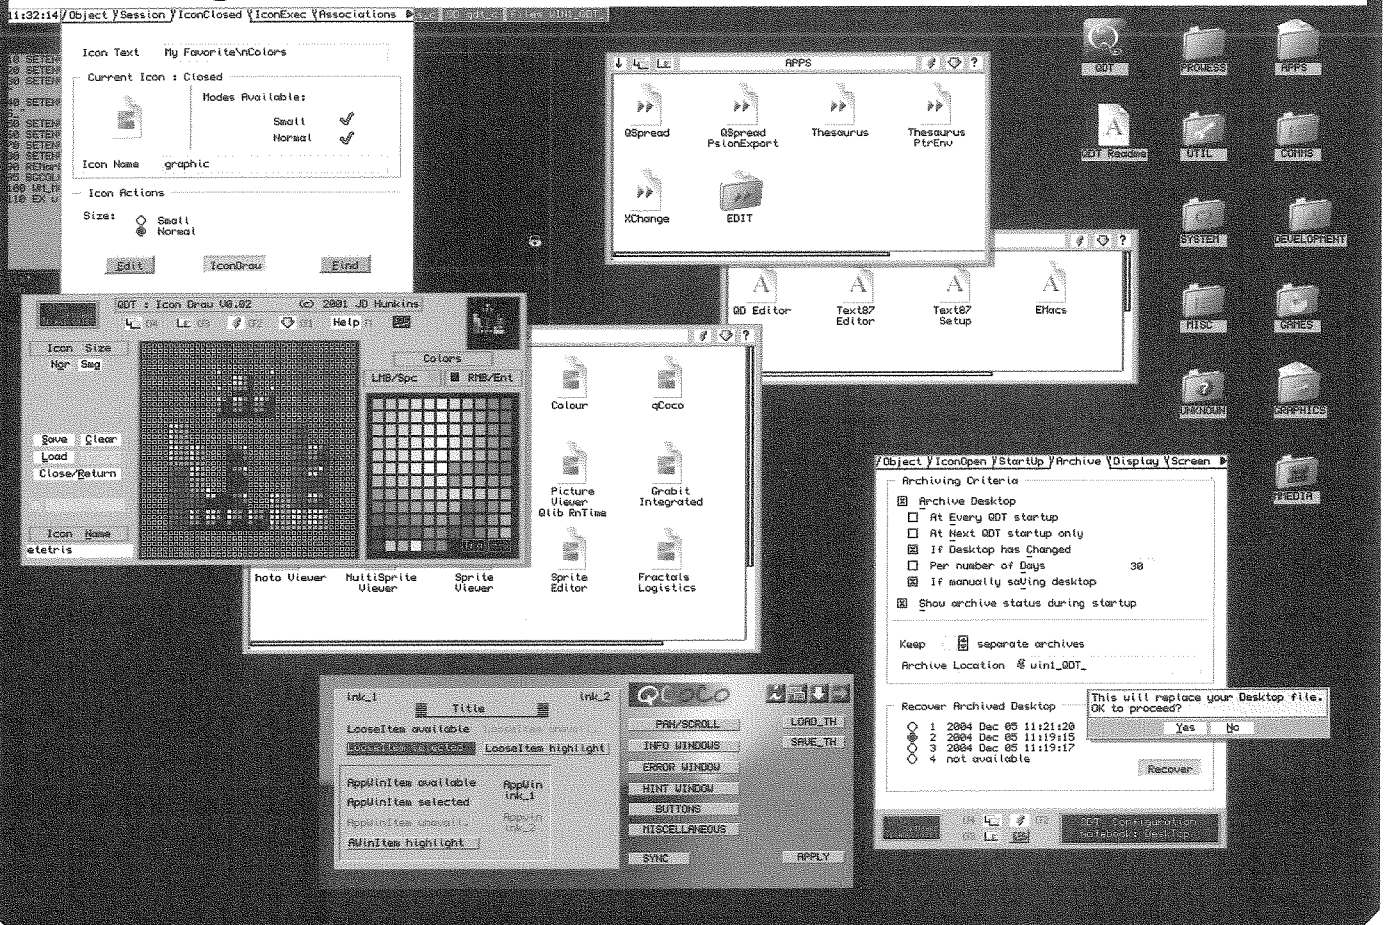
11:32:14 Object Session IconClosed IconExec Associations

Icon Text My Favorite\nColors

Current Icon : Closed

Modes Available:

Small ✓
Normal ✓

Icon Name graphic

Icon Actions

Size: Small
Normal

Edit IconDraw Find

QDT : Icon Draw V0.02 (c) 2001 JD Hunkins

Help

Icon Size
Nor Smg

Colors
LMB/Spc RMB/Ent

Save Clear
Load
Close/Return

Icon Name
etetris

APPS

QSpread
QSpread PsionExport
Thesaurus
Thesaurus PtrEnv
XChange
EDIT

QD Editor
Text87 Editor
Text87 Setup
EMacs

Colour
qCoco
Picture Viewer Qlib RnTime
Grabit Integrated
hoto Viewer
MultiSprite Viewer
Sprite Viewer
Sprite Editor
Fractals Logistics

QDT
PROWESS
APPS
QDT Readme
UTIL
COMMS
SYSTEM
DEVELOPMENT
MISC
GAMES
UNKNOWN
GRAPHICS
MEDIA

Object IconOpen StartUp Archive Display Screen

Archiving Criteria

Archive Desktop
At Every QDT startup
At Next QDT startup only
If Desktop has Changed
Per number of Days 30
If manually saving desktop

Show archive status during startup

Keep 3 separate archives

Archive Location win1_QDT_

Recover Archived Desktop

1 2004 Dec 05 11:21:20
2 2004 Dec 05 11:19:15
3 2004 Dec 05 11:19:17
4 not available

Recover

This will replace your Desktop file. OK to proceed?

Yes No

QDT Configuration Notebook: Desktop

ink_1 ink_2
Title
LooseItem available
LooseItem selected
LooseItem highlight
AppWinItem available
AppWinItem selected
AppWin ink_1
AppWin ink_2
AWinItem highlight

QCoCo

PAN/SCROLL
INFO WINDOWS
ERROR WINDOW
HINT WINDOW
BUTTONS
MISCELLANEOUS

LOAD_TH
SAVE_TH

SYNC
APPLY